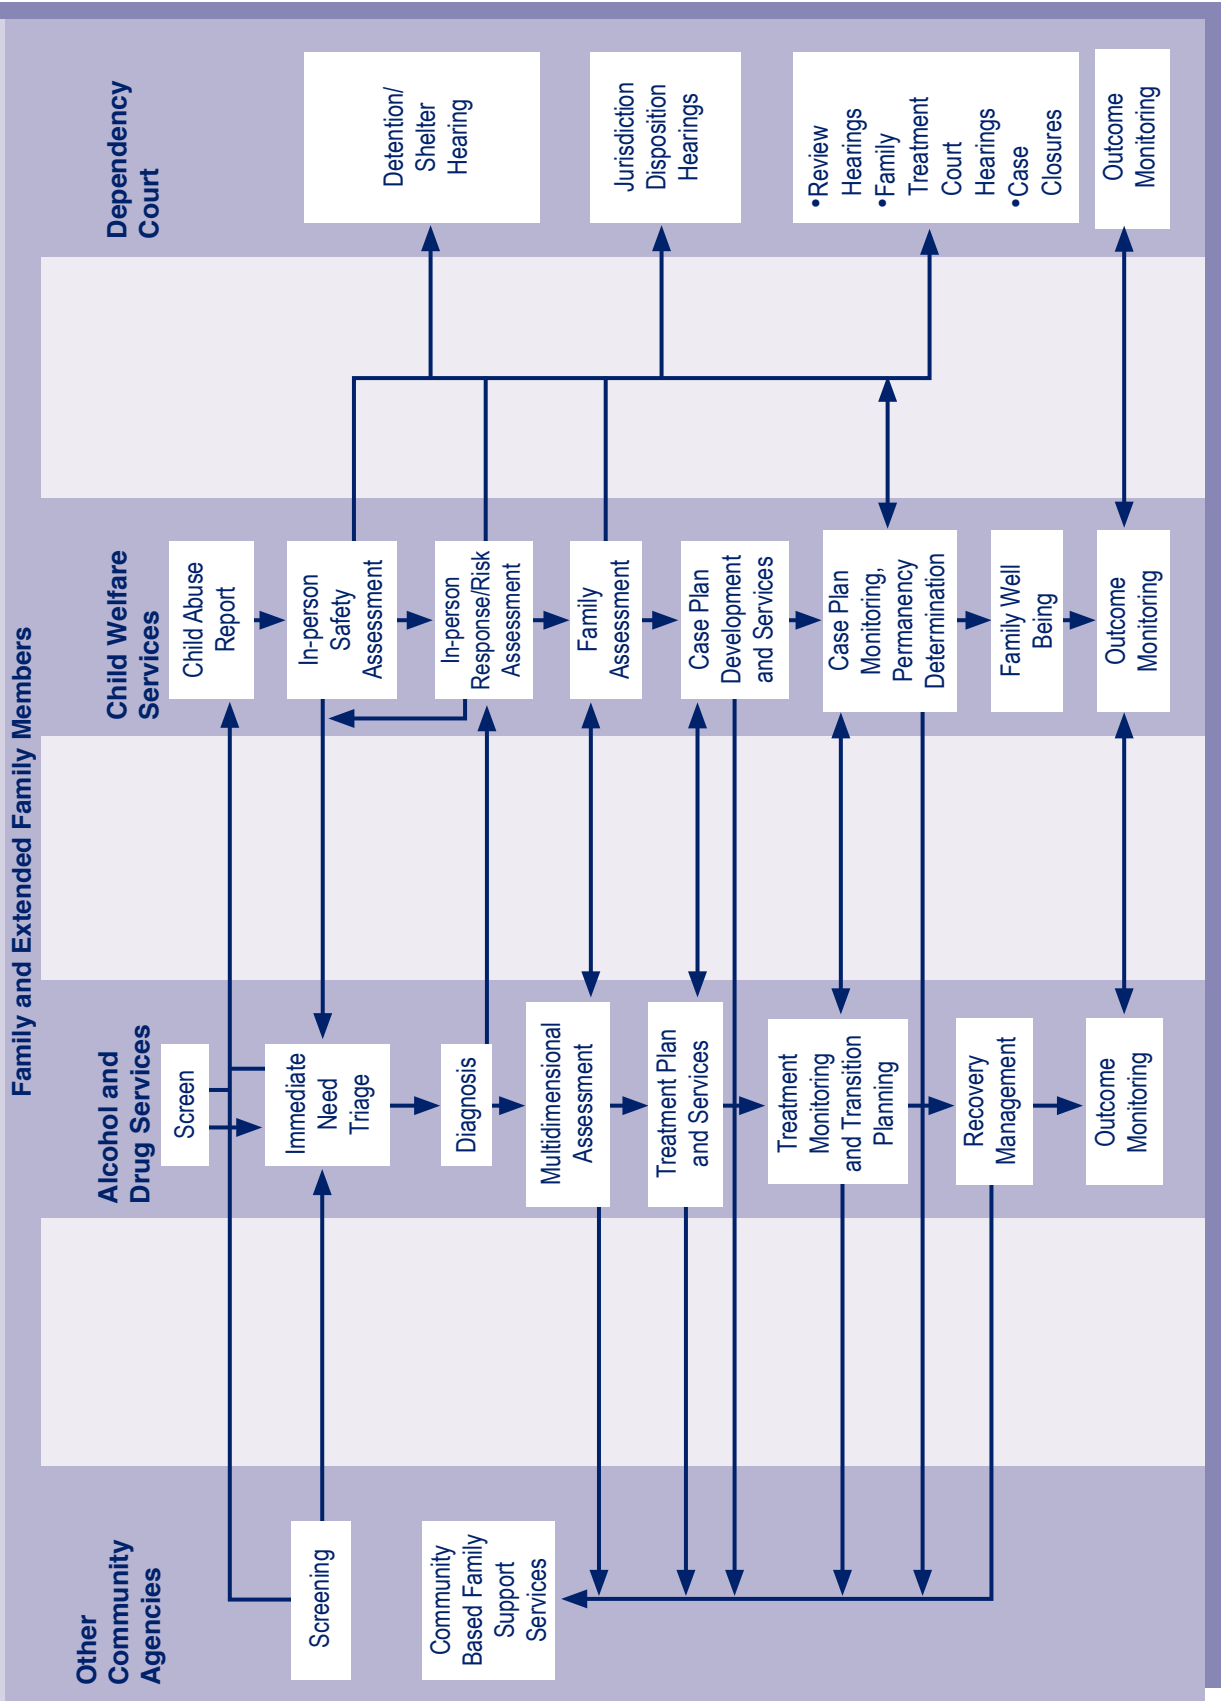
Family and Extended Family Members

Dependency Court

Detention/ Shelter Hearing

Jurisdiction Disposition Hearings

•Review Hearings
•Family Treatment Court Hearings
•Case Closures

Outcome Monitoring

Child Welfare Services

Child Abuse Report

In-person Safety Assessment

In-person Response/Risk Assessment

Family Assessment

Case Plan Development and Services

Case Plan Monitoring, Permanency Determination

Family Well Being

Outcome Monitoring

Alcohol and Drug Services

Screen

Immediate Need Triage

Diagnosis

Multidimensional Assessment

Treatment Plan and Services

Treatment Monitoring and Transition Planning

Recovery Management

Outcome Monitoring

Other Community Agencies

Screening

Community Based Family Support Services